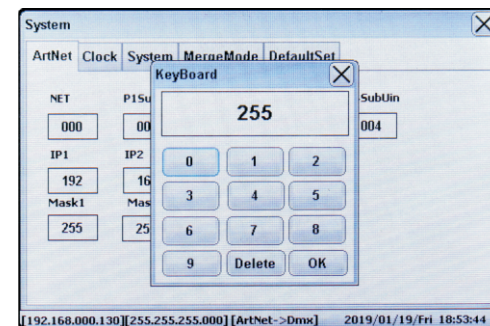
System

ArtNet Clock System MergeMode DefaultSet

NET
000
P1Su
00
SubUin
004
IP1
192
IP2
16
Mask1
255
Mas
25

KeyBoard
255
0 1 2
3 4 5
6 7 8
9 Delete OK

[192.168.000.130][255.255.255.000] [ArtNet->Dmx] 2019/01/19/Fri 18:53:44